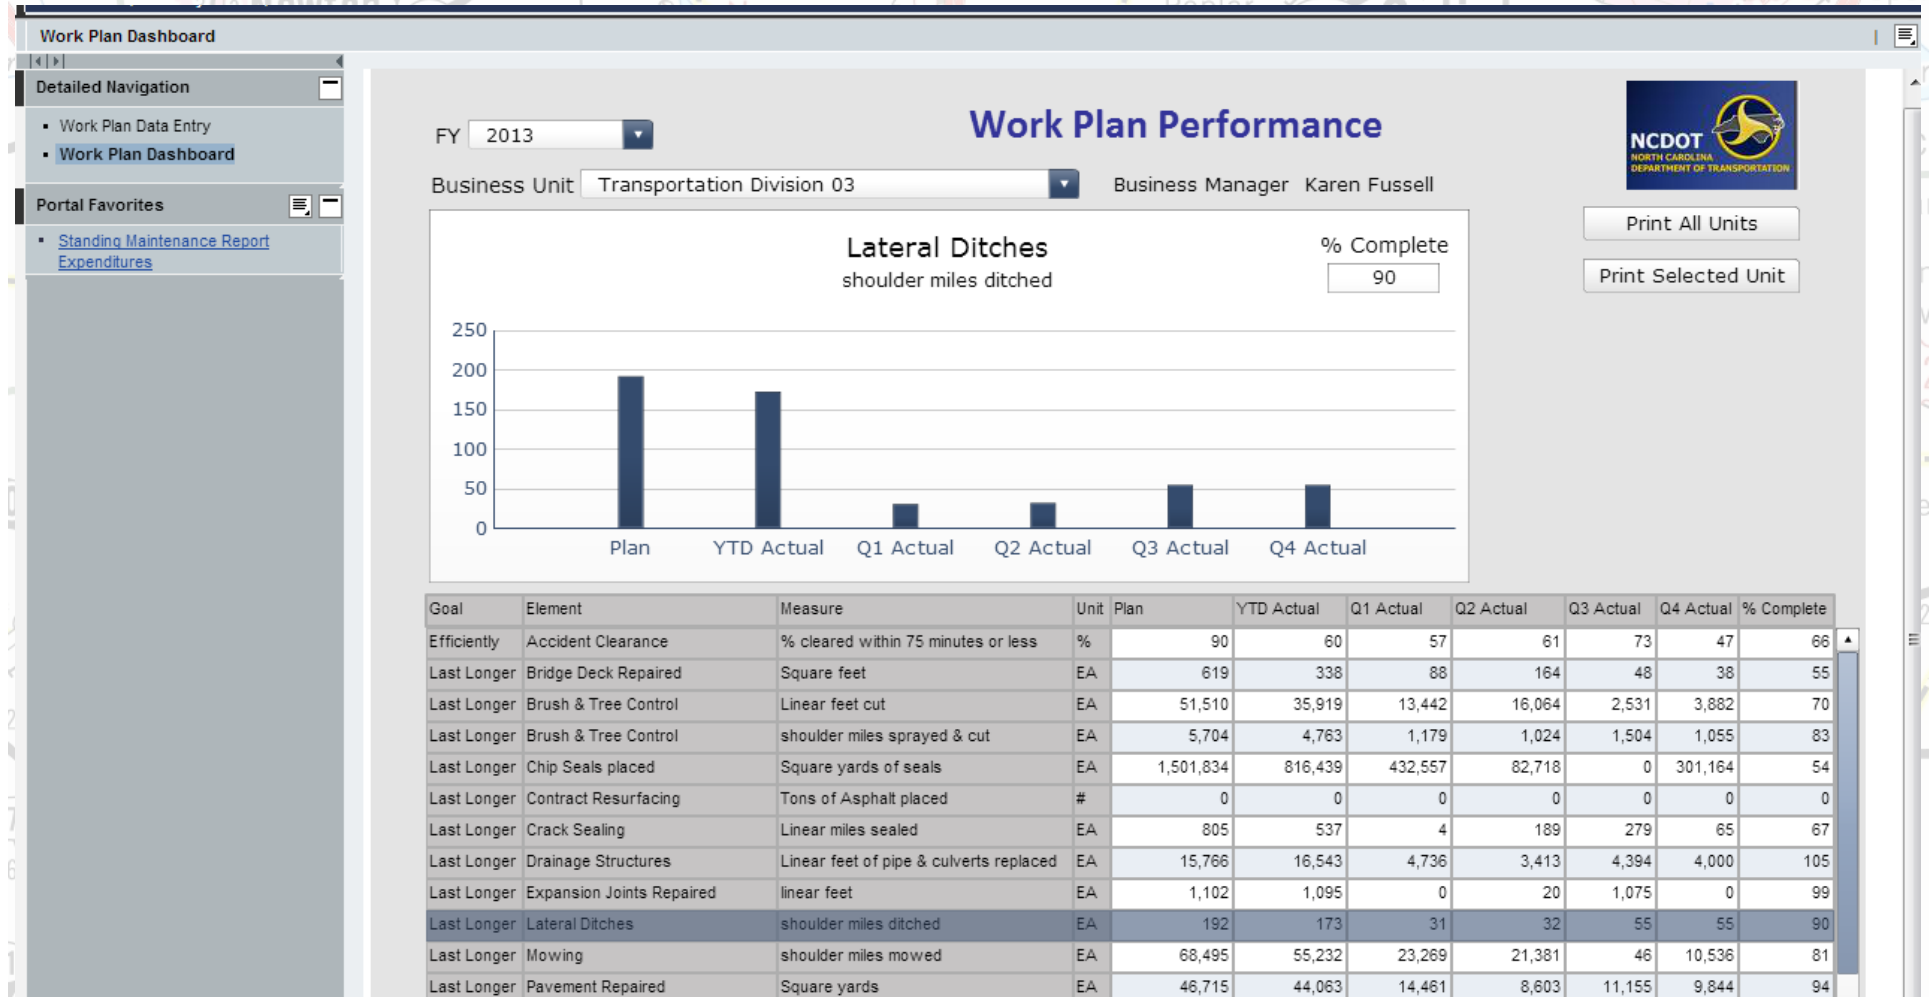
Work Plan Dashboard

Detailed Navigation

- Work Plan Data Entry
- Work Plan Dashboard

Portal Favorites

- Standing Maintenance Report Expenditures

FY 2013

Work Plan Performance

NCDOT NORTH CAROLINA DEPARTMENT OF TRANSPORTATION

Business Unit Transportation Division 03

Business Manager Karen Fussell

Print All Units

Print Selected Unit

Lateral Ditches
shoulder miles ditched

% Complete
90

250
200
150
100
50
0

Plan YTD Actual Q1 Actual Q2 Actual Q3 Actual Q4 Actual

| Goal | Element | Measure | Unit | Plan | YTD Actual | Q1 Actual | Q2 Actual | Q3 Actual | Q4 Actual | % Complete |
|---|---|---|---|---|---|---|---|---|---|---|
| Efficiently | Accident Clearance | % cleared within 75 minutes or less | % | 90 | 60 | 57 | 61 | 73 | 47 | 66 |
| Last Longer | Bridge Deck Repaired | Square feet | EA | 619 | 338 | 88 | 164 | 48 | 38 | 55 |
| Last Longer | Brush & Tree Control | Linear feet cut | EA | 51,510 | 35,919 | 13,442 | 16,064 | 2,531 | 3,882 | 70 |
| Last Longer | Brush & Tree Control | shoulder miles sprayed & cut | EA | 5,704 | 4,763 | 1,179 | 1,024 | 1,504 | 1,055 | 83 |
| Last Longer | Chip Seals placed | Square yards of seals | EA | 1,501,834 | 816,439 | 432,557 | 82,718 | 0 | 301,164 | 54 |
| Last Longer | Contract Resurfacing | Tons of Asphalt placed | # | 0 | 0 | 0 | 0 | 0 | 0 | 0 |
| Last Longer | Crack Sealing | Linear miles sealed | EA | 805 | 537 | 4 | 189 | 279 | 65 | 67 |
| Last Longer | Drainage Structures | Linear feet of pipe & culverts replaced | EA | 15,766 | 16,543 | 4,736 | 3,413 | 4,394 | 4,000 | 105 |
| Last Longer | Expansion Joints Repaired | linear feet | EA | 1,102 | 1,095 | 0 | 20 | 1,075 | 0 | 99 |
| Last Longer | Lateral Ditches | shoulder miles ditched | EA | 192 | 173 | 31 | 32 | 55 | 55 | 90 |
| Last Longer | Mowing | shoulder miles mowed | EA | 68,495 | 55,232 | 23,269 | 21,381 | 46 | 10,536 | 81 |
| Last Longer | Pavement Repaired | Square yards | EA | 46,715 | 44,063 | 14,461 | 8,603 | 11,155 | 9,844 | 94 |